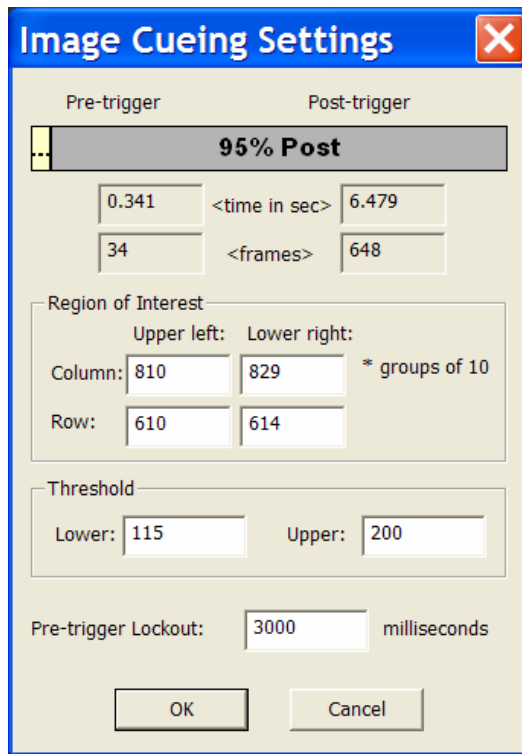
Image Cueing Settings

Pre-trigger

Post-trigger

...

95% Post

0.341

<time in sec>

6.479

34

<frames>

648

Region of Interest

Upper left:

Lower right:

Column:

810

829

* groups of 10

Row:

610

614

Threshold

Lower:

115

Upper:

200

Pre-trigger Lockout:

3000

milliseconds

OK

Cancel